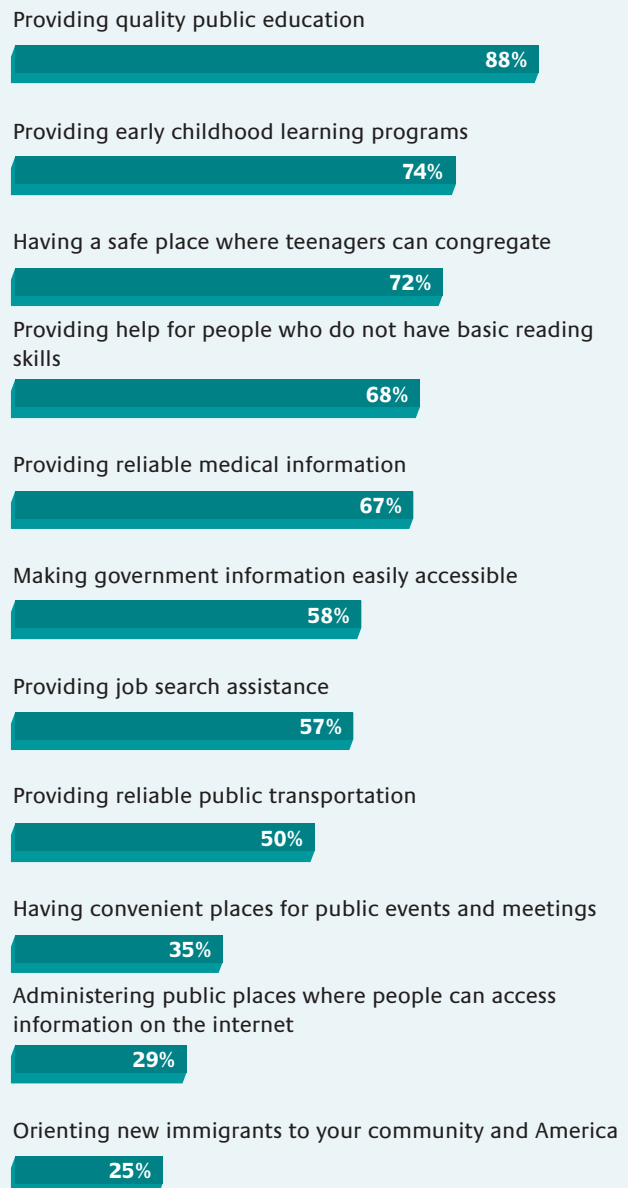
Providing quality public education

88%

Providing early childhood learning programs

74%

Having a safe place where teenagers can congregate

72%

Providing help for people who do not have basic reading skills

68%

Providing reliable medical information

67%

Making government information easily accessible

58%

Providing job search assistance

57%

Providing reliable public transportation

50%

Having convenient places for public events and meetings

35%

Administering public places where people can access information on the internet

29%

Orienting new immigrants to your community and America

25%